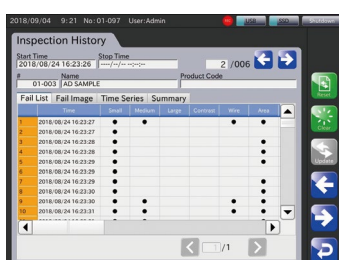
2018/09/04 9:21 No:01-097 User:Admin USB SSD Shutdown

Inspection History

Start Time 2018/08/24 16:23:26
Stop Time ----/--/-- --:--:--
2 /006

# 01-003
Name AD SAMPLE
Product Code

Fail List | Fail Image | Time Series | Summary

| | Time | Small | Medium | Large | Contrast | Wire | Area |
|---|---|---|---|---|---|---|---|
| 1 | 2018/08/24 16:23:27 | ● | ● | | | ● | ● |
| 2 | 2018/08/24 16:23:27 | ● | | | | | ● |
| 3 | 2018/08/24 16:23:28 | ● | | | | | ● |
| 4 | 2018/08/24 16:23:28 | ● | | | | | ● |
| 5 | 2018/08/24 16:23:29 | ● | | | | | ● |
| 6 | 2018/08/24 16:23:29 | ● | | | | | ● |
| 7 | 2018/08/24 16:23:29 | ● | | | | | ● |
| 8 | 2018/08/24 16:23:30 | ● | | | | | ● |
| 9 | 2018/08/24 16:23:30 | ● | ● | | | ● | ● |
| 10 | 2018/08/24 16:23:31 | ● | ● | | | ● | ● |

/1

Reset
Clear
Update